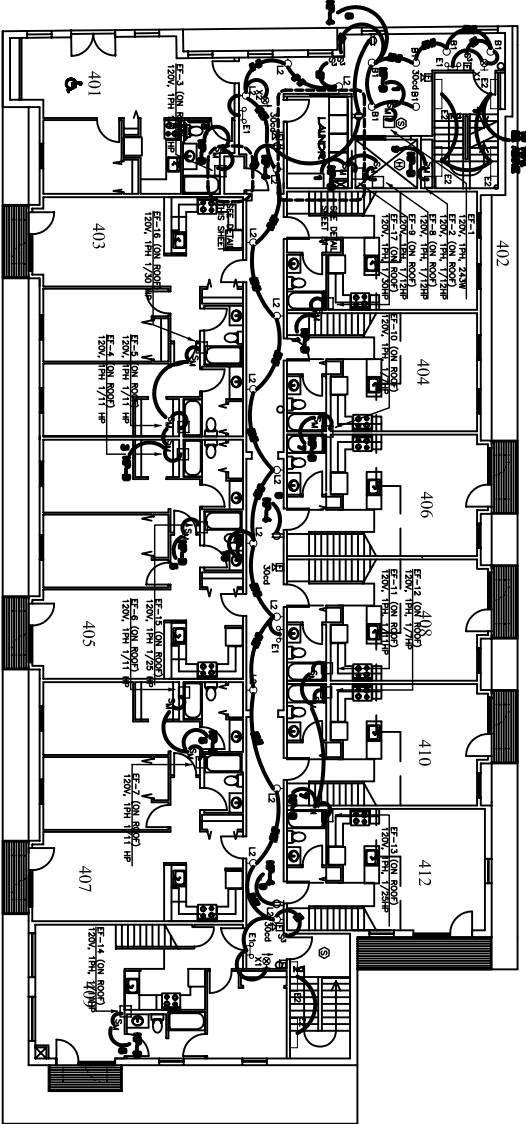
401

EF-3 (ON ROOF) 120V, 1PH, 1/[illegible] HP

403

EF-16 (ON ROOF) 120V, 1PH, 1/30 HP

EF-5 (ON ROOF) 120V, 1PH, 1/11 HP

EF-4 (ON ROOF) 120V, 1PH, 1/11 HP

405

EF-6 (ON ROOF) 120V, 1PH, 1/11 HP

EF-15 (ON ROOF) 120V, 1PH, 1/25 HP

EF-7 (ON ROOF) 120V, 1PH, 1/11 HP

407

EF-14 (ON ROOF) 120V, 1PH, 1/20 HP

402

EF-1 120V, 1PH, 2 KW

EF-2 (ON ROOF) 120V, 1PH, 1/12 HP

EF-8 (ON ROOF) 120V, 1PH, 1/12 HP

EF-9 (ON ROOF) 120V, 1PH, 1/12 HP

EF-17 (ON ROOF) 120V, 1PH, 1/30 HP

EF-10 (ON ROOF) 120V, 1PH, 1/7 HP

404

406

EF-12 (ON ROOF) 120V, 1PH, 1/7 HP

EF-11 (ON ROOF) 120V, 1PH, 1/11 HP

408

410

EF-13 (ON ROOF) 120V, 1PH, 1/25 HP

412

LAUNDRY

SEE DETAIL THIS SHEET

L2

E1

B1

30cd

S